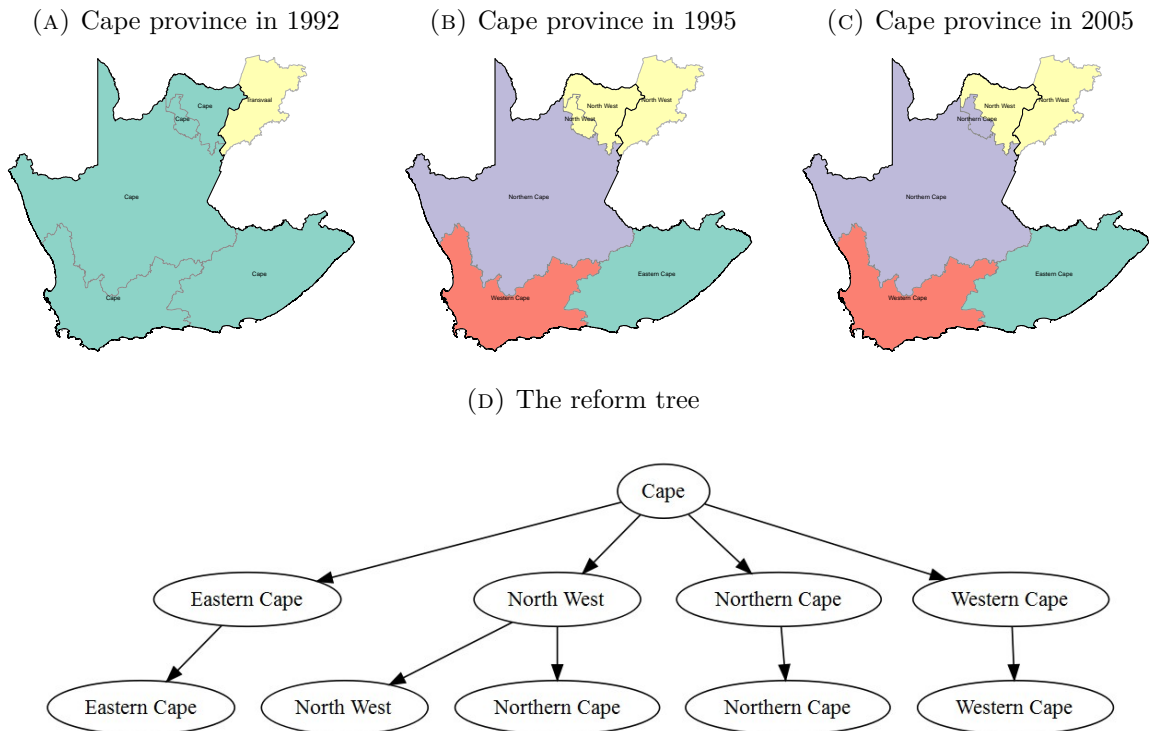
(A) Cape province in 1992

Cape
Cape
Transvaal
Cape
Cape
Cape

(B) Cape province in 1995

North West
North West
North West
Northern Cape
Western Cape
Eastern Cape

(C) Cape province in 2005

North West
North West
Northern Cape
Northern Cape
Western Cape
Eastern Cape

(D) The reform tree

Cape

Eastern Cape
North West
Northern Cape
Western Cape

Eastern Cape
North West
Northern Cape
Northern Cape
Western Cape